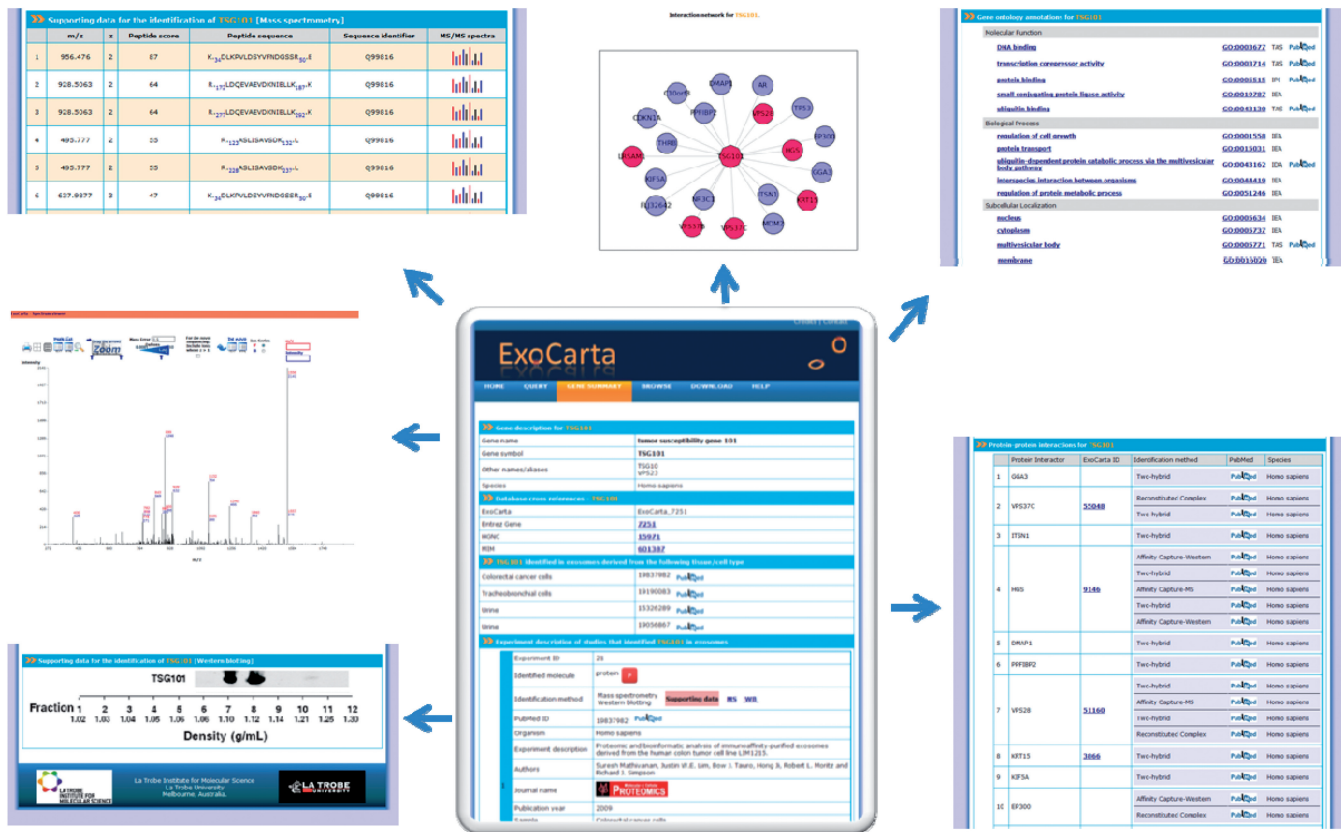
Supporting data for the identification of TSG101 [Mass spectrometry]

| | m/z | z | Peptide score | Peptide sequence | Sequence identifier | MS/MS spectra |
|---|---|---|---|---|---|---|
| 1 | 956.476 | 2 | 87 | K-34ELKPVLDSYVFNDGSSR50-E | Q99816 | |
| 2 | 928.5063 | 2 | 64 | R-175LDQEVAEVDKNIELLK187-K | Q99816 | |
| 3 | 928.5063 | 2 | 64 | R-175LDQEVAEVDKNIELLK192-K | Q99816 | |
| 4 | 495.777 | 2 | 33 | R-123ASLISAVSDK132-L | Q99816 | |
| 5 | 495.777 | 2 | 33 | R-228ASLISAVSDK237-L | Q99816 | |
| 6 | 637.0377 | 3 | 47 | K-34ELKPVLDSYVFNDGSSR50-E | Q99816 | |

Interaction network for TSG101.

DMAP1, AR, C9orf4, PPFIBP2, VPS28, TP53, CDKN1A, EP300, THRB, TSG101, HGS, LRSAM1, GGA3, KIF5A, ITSN1, KRT15, FLJ32642, NF3C1, MDM2, VPS37B, VPS37C

Gene ontology annotations for TSG101

Molecular function
| DNA binding | GO:0003677 | TAS |
| transcription corepressor activity | GO:0003714 | TAS |
| protein binding | GO:0005515 | IPI |
| small conjugating protein ligase activity | GO:0019787 | IEA |
| ubiquitin binding | GO:0043130 | TAS |

Biological Process
| regulation of cell growth | GO:0001558 | IEA |
| protein transport | GO:0015031 | IEA |
| ubiquitin-dependent protein catabolic process via the multivesicular body pathway | GO:0043162 | IDA |
| interspecies interaction between organisms | GO:0044419 | IEA |
| regulation of protein metabolic process | GO:0051246 | IEA |

Subcellular Localization
| nucleus | GO:0005634 | IEA |
| cytoplasm | GO:0005737 | IEA |
| multivesicular body | GO:0005771 | TAS |
| membrane | GO:0016020 | IEA |

ExoCarta
HOME QUERY GENE SUMMARY BROWSE DOWNLOAD HELP

Gene description for TSG101
Gene name | tumor susceptibility gene 101
Gene symbol | TSG101
Other names/aliases | TSG10 VPS23
Species | Homo sapiens

Database cross references - TSG101
ExoCarta | ExoCarta_7251
Entrez Gene | 7251
HGNC | 15971
MIM | 601387

TSG101 identified in exosomes derived from the following tissue/cell type
Colorectal cancer cells | 18837982
Tracheobronchial cells | 19190083
Urine | 15326289
Urine | 19056867

Experiment description of studies that identified TSG101 in exosomes
Experiment ID | 28
Identified molecule | protein
Identification method | Mass spectrometry Western blotting | Supporting data MS WB
PubMed ID | 18837982
Organism | Homo sapiens
Experiment description | Proteomic and bioinformatic analysis of immunoaffinity-purified exosomes derived from the human colon tumor cell line LIM1215.
Authors | Suresh Mathivanan, Justin W.E. Lim, Bow J. Tauro, Hong Ji, Robert L. Moritz and Richard J. Simpson
Journal name | PROTEOMICS
Publication year | 2009

Protein-protein interactions for TSG101
| | Protein Interactor | ExoCarta ID | Identification method | PubMed | Species |
|---|---|---|---|---|---|
| 1 | GGA3 | | Two-hybrid | PubMed | Homo sapiens |
| 2 | VPS37C | 55048 | Reconstituted Complex; Two-hybrid | PubMed | Homo sapiens |
| 3 | ITSN1 | | Two-hybrid | PubMed | Homo sapiens |
| 4 | HGS | 9146 | Affinity Capture-Western; Two-hybrid; Affinity Capture-MS; Two-hybrid; Affinity Capture-Western | PubMed | Homo sapiens |
| 5 | DMAP1 | | Two-hybrid | PubMed | Homo sapiens |
| 6 | PPFIBP2 | | Two-hybrid | PubMed | Homo sapiens |
| 7 | VPS28 | 51160 | Two-hybrid; Affinity Capture-MS; Two-hybrid; Reconstituted Complex | PubMed | Homo sapiens |
| 8 | KRT15 | 3866 | Two-hybrid | PubMed | Homo sapiens |
| 9 | KIF5A | | Two-hybrid | PubMed | Homo sapiens |
| 10 | EP300 | | Affinity Capture-Western; Reconstituted Complex | PubMed | Homo sapiens |

Supporting data for the identification of TSG101 [Westernblotting]
TSG101
Fraction 1 2 3 4 5 6 7 8 9 10 11 12
1.02 1.03 1.04 1.05 1.06 1.08 1.10 1.12 1.14 1.21 1.25 1.33
Density (g/mL)

La Trobe Institute for Molecular Science
La Trobe University
Melbourne, Australia.
LA TROBE UNIVERSITY